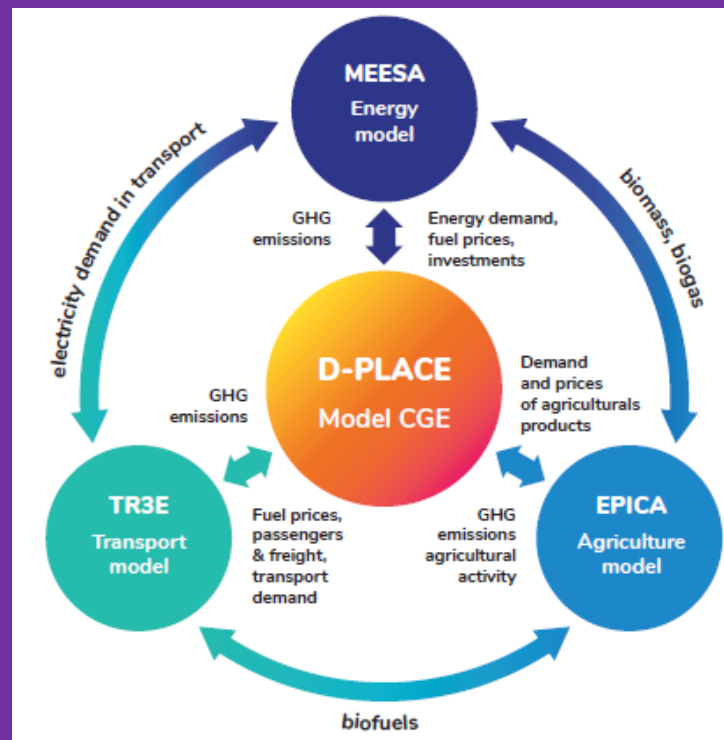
MEESA
Energy model

electricity demand in transport

biomass, biogas

GHG emissions

Energy demand, fuel prices, investments

D-PLACE
Model CGE

GHG emissions

Demand and prices of agriculturals products

TR3E
Transport model

Fuel prices, passengers & freight, transport demand

GHG emissions agricultural activity

EPICA
Agriculture model

biofuels